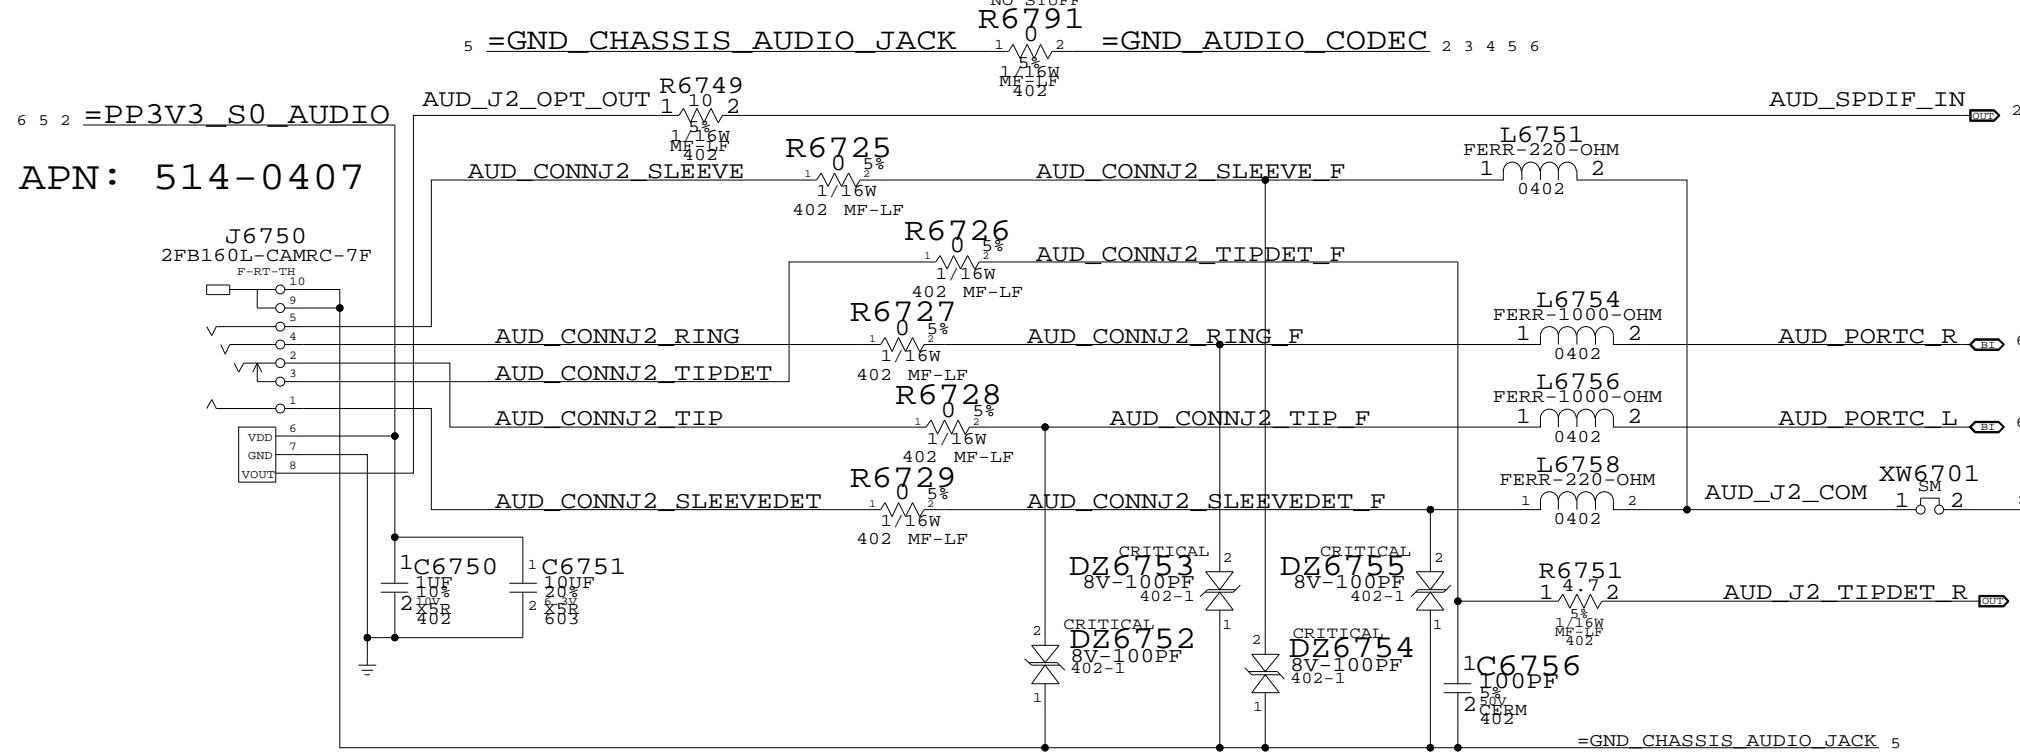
NO STUFF
R6791
5 =GND_CHASSIS_AUDIO_JACK 1 0 2 =GND_AUDIO_CODEC 2 3 4 5 6
5%
1/16W
MF-LF
402

6 5 2 =PP3V3_S0_AUDIO
AUD_J2_OPT_OUT
R6749
1 10 2
5%
1/16W
MF-LF
402
AUD_SPDIF_IN OUT 2

APN: 514-0407

R6725
0 5%
AUD_CONNJ2_SLEEVE 1 2
1/16W
402 MF-LF
AUD_CONNJ2_SLEEVE_F
L6751
FERR-220-OHM
1 2
0402

J6750
2FB160L-CAMRC-7F
F-RT-TH
10
9
5
4
2
3
1
6 VDD
7 GND
8 VOUT

R6726
0 5%
1 2
1/16W
402 MF-LF
AUD_CONNJ2_TIPDET_F

R6727
0 5%
AUD_CONNJ2_RING 1 2
1/16W
402 MF-LF
AUD_CONNJ2_RING_F
L6754
FERR-1000-OHM
1 2
0402
AUD_PORTC_R BI 6

AUD_CONNJ2_TIPDET

R6728
0 5%
AUD_CONNJ2_TIP 1 2
1/16W
402 MF-LF
AUD_CONNJ2_TIP_F
L6756
FERR-1000-OHM
1 2
0402
AUD_PORTC_L BI 6

R6729
0 5%
AUD_CONNJ2_SLEEVEDET 1 2
1/16W
402 MF-LF
AUD_CONNJ2_SLEEVEDET_F
L6758
FERR-220-OHM
1 2
0402
AUD_J2_COM
XW6701
SM
1 2

1 C6750
1UF
10%
2 10V
X5R
402

1 C6751
10UF
20%
2 6.3V
X5R
603

CRITICAL
DZ6753
8V-100PF
402-1
2
1

CRITICAL
DZ6755
8V-100PF
402-1
2
1

R6751
1 4.7 2
5%
1/16W
MF-LF
402
AUD_J2_TIPDET_R OUT

2
CRITICAL
DZ6752
8V-100PF
402-1
1

2
CRITICAL
DZ6754
8V-100PF
402-1
1

1 C6756
100PF
5%
2 50V
CERM
402

=GND_CHASSIS_AUDIO_JACK 5